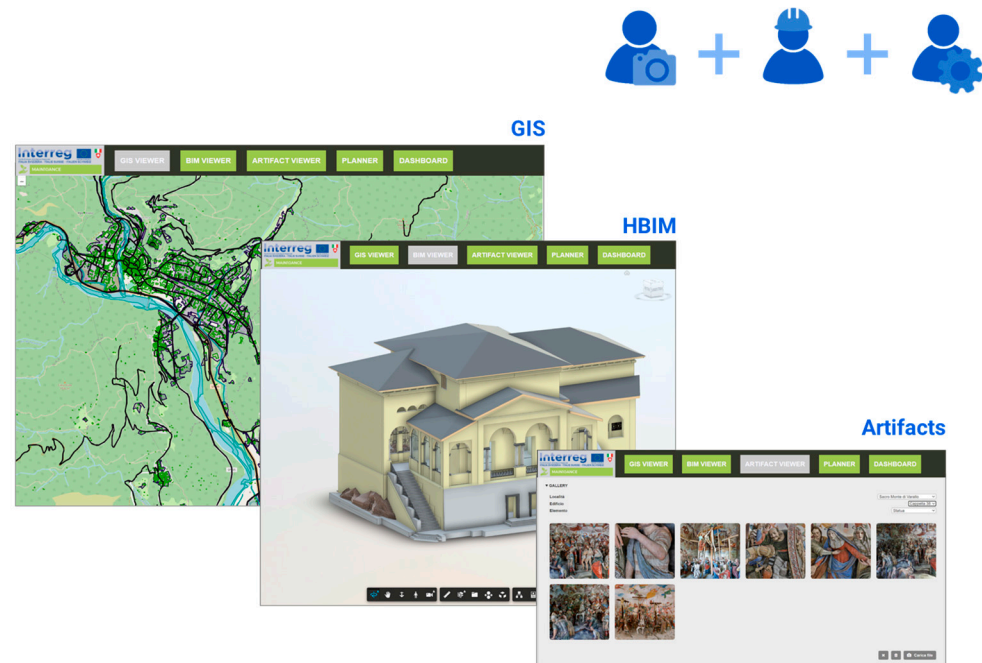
GIS

Interreg

GIS VIEWER
BIM VIEWER
ARTIFACT VIEWER
PLANNER
DASHBOARD

HBIM

Interreg

GIS VIEWER
BIM VIEWER
ARTIFACT VIEWER
PLANNER
DASHBOARD

Artifacts

Interreg

GIS VIEWER
BIM VIEWER
ARTIFACT VIEWER
PLANNER
DASHBOARD

▾ GALLERY
Località
Edificio
Elemento

Sacro Monte di Varallo
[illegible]
Statue

Carica file